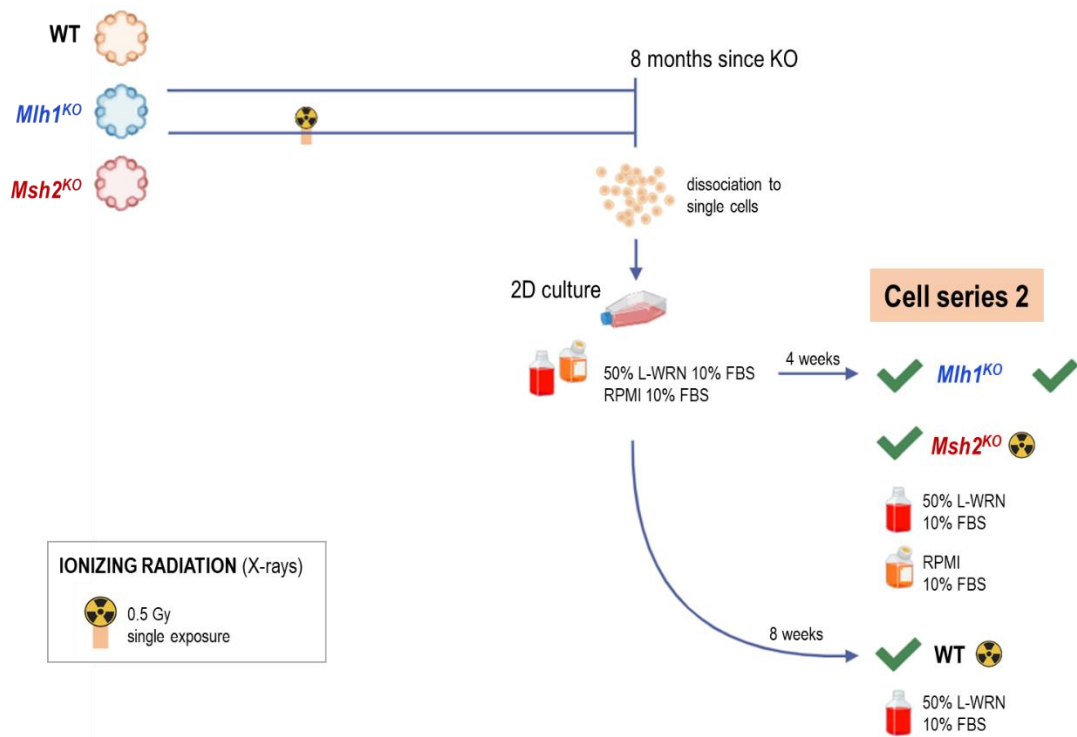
WT

$Mlh1^{KO}$

$Msh2^{KO}$

8 months since KO

dissociation to single cells

2D culture

50% L-WRN 10% FBS
RPMI 10% FBS

4 weeks

Cell series 2

$Mlh1^{KO}$

$Msh2^{KO}$

50% L-WRN
10% FBS

RPMI
10% FBS

8 weeks

WT

50% L-WRN
10% FBS

IONIZING RADIATION (X-rays)

0.5 Gy
single exposure